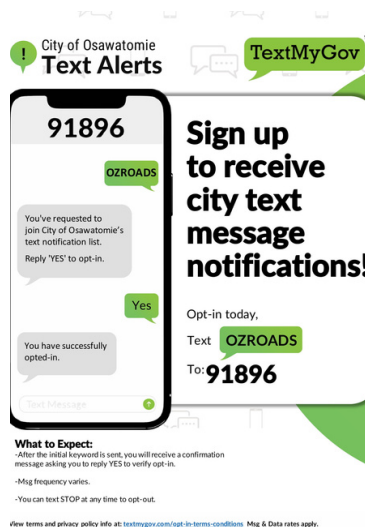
City of Osawatomie
Text Alerts

TextMyGov

91896

OZROADS

You've requested to join City of Osawatomie's text notification list.

Reply 'YES' to opt-in.

Yes

You have successfully opted-in.

Text Message

Sign up to receive city text message notifications!

Opt-in today,

Text OZROADS

To: 91896

What to Expect:
-After the initial keyword is sent, you will receive a confirmation message asking you to reply YES to verify opt-in.

-Msg frequency varies.

-You can text STOP at any time to opt-out.

View terms and privacy policy info at: textmygov.com/opt-in-terms-conditions Msg & Data rates apply.